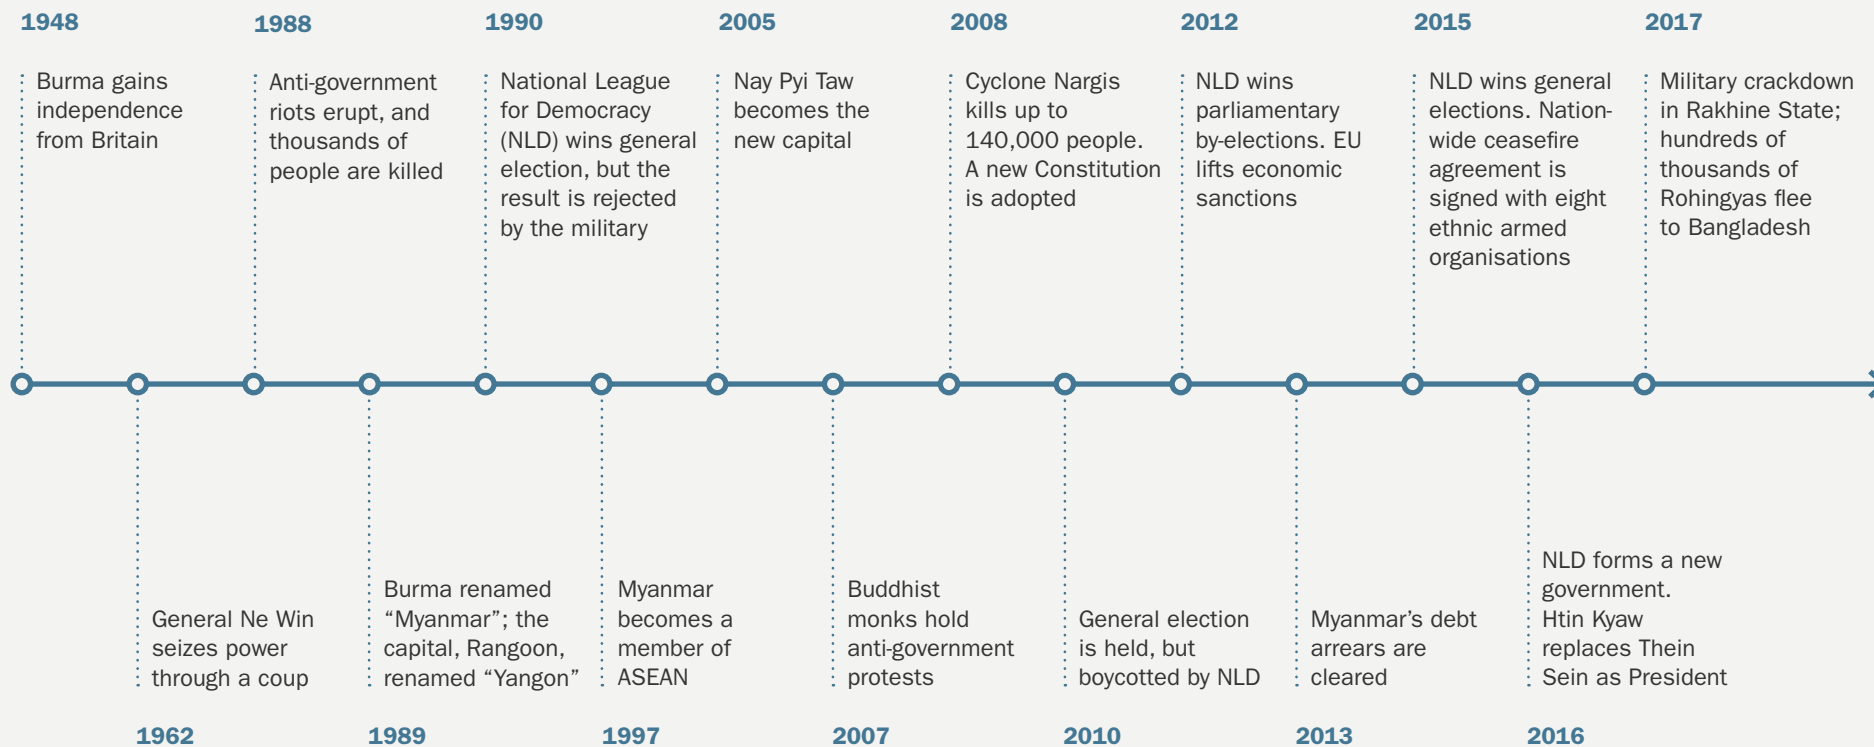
1948
Burma gains independence from Britain

1988
Anti-government riots erupt, and thousands of people are killed

1990
National League for Democracy (NLD) wins general election, but the result is rejected by the military

2005
Nay Pyi Taw becomes the new capital

2008
Cyclone Nargis kills up to 140,000 people. A new Constitution is adopted

2012
NLD wins parliamentary by-elections. EU lifts economic sanctions

2015
NLD wins general elections. Nationwide ceasefire agreement is signed with eight ethnic armed organisations

2017
Military crackdown in Rakhine State; hundreds of thousands of Rohingyas flee to Bangladesh

General Ne Win seizes power through a coup
1962

Burma renamed “Myanmar”; the capital, Rangoon, renamed “Yangon”
1989

Myanmar becomes a member of ASEAN
1997

Buddhist monks hold anti-government protests
2007

General election is held, but boycotted by NLD
2010

Myanmar’s debt arrears are cleared
2013

NLD forms a new government. Htin Kyaw replaces Thein Sein as President
2016